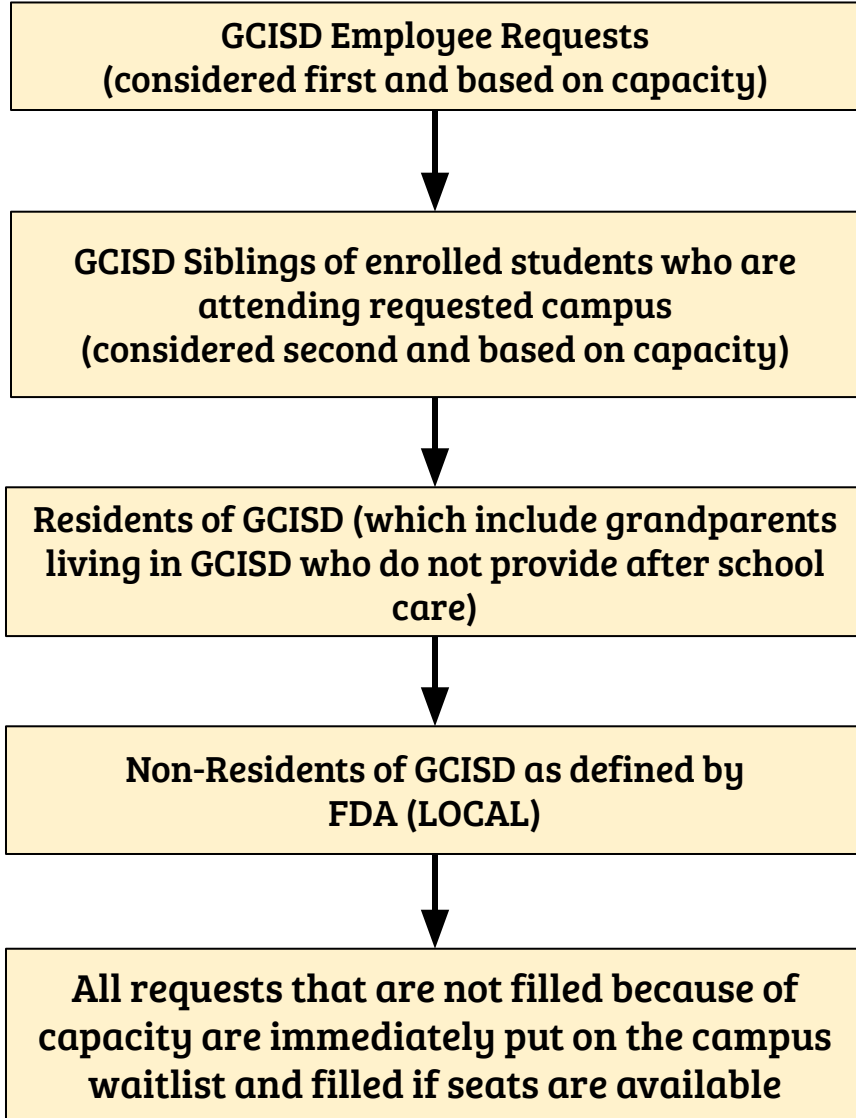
GCISD Employee Requests
(considered first and based on capacity)

GCISD Siblings of enrolled students who are attending requested campus
(considered second and based on capacity)

Residents of GCISD (which include grandparents living in GCISD who do not provide after school care)

Non-Residents of GCISD as defined by FDA (LOCAL)

All requests that are not filled because of capacity are immediately put on the campus waitlist and filled if seats are available